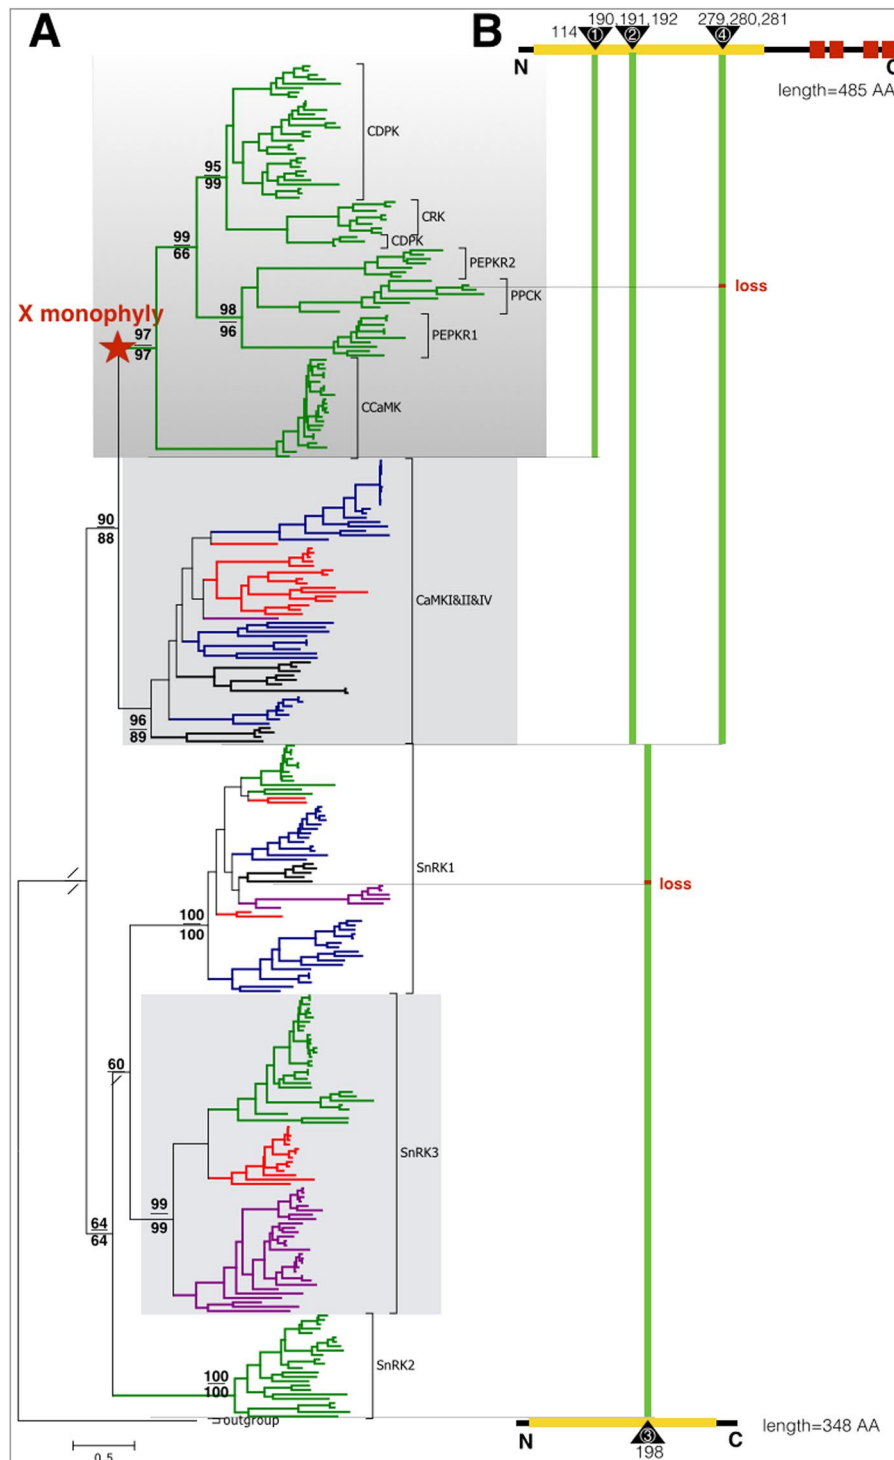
A

B

114 ① 190,191,192 ② 279,280,281 ④

N

C

length=485 AA

CDPK

95
99

CRK

CDPK

99
66

PEPKR2

PPCK

loss

X monophyly

98
96

97
97

PEPKR1

CCaMK

90
88

CaMKI&II&IV

96
89

SnRK1

loss

100
100

60

SnRK3

99
99

64
64

SnRK2

100
100

outgroup

0.5

N

③
198

C

length=348 AA